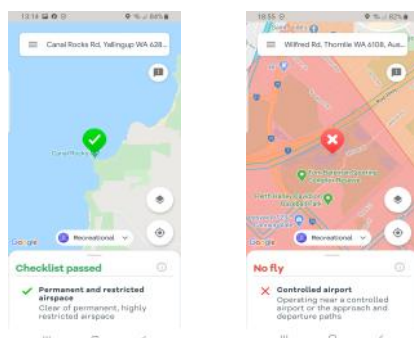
12:14
84%
Canal Rocks Rd, Yallingup WA 628...
Canal Rocks
Google
Recreational
Checklist passed
Permanent and restricted airspace
Clear of permanent, highly restricted airspace

18:55
82%
Wilfred Rd, Thornlie WA 6108, Aus...
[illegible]
Google
Recreational
No fly
Controlled airport
Operating near a controlled airport or the approach and departure paths